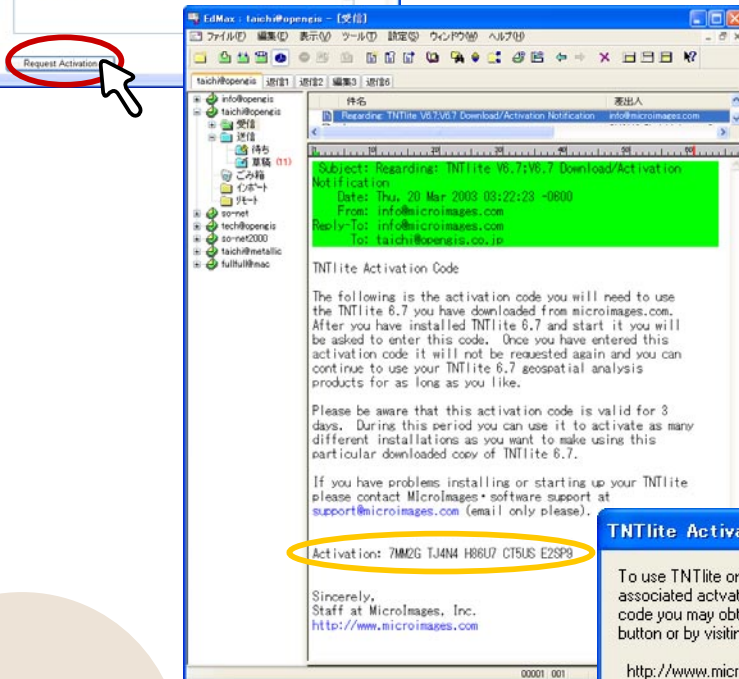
Request Activation

EdMax : taichi@opengis - [受信]

ファイル(F) 編集(E) 表示(V) ツール(T) 設定(S) ウィンドウ(W) ヘルプ(H)

taichi@opengis 送信1 送信2 編集3 送信6

info@opengis
taichi@opengis
受信
送信
待ち
草稿 (11)
ごみ箱
インポート
リモート
so-net
tech@opengis
so-net2000
taichi@metallic
fullfull@mac

件名 | 差出人
Regarding: TNTlite V6.7;V6.7 Download/Activation Notification | info@microimages.com

Subject: Regarding: TNTlite V6.7;V6.7 Download/Activation Notification
Date: Thu, 20 Mar 2003 03:22:23 -0600
From: info@microimages.com
Reply-To: info@microimages.com
To: taichi@opengis.co.jp

TNTlite Activation Code

The following is the activation code you will need to use the TNTlite 6.7 you have downloaded from microimages.com. After you have installed TNTlite 6.7 and start it you will be asked to enter this code. Once you have entered this activation code it will not be requested again and you can continue to use your TNTlite 6.7 geospatial analysis products for as long as you like.

Please be aware that this activation code is valid for 3 days. During this period you can use it to activate as many different installations as you want to make using this particular downloaded copy of TNTlite 6.7.

If you have problems installing or starting up your TNTlite please contact MIcroImages• software support at support@microimages.com (email only please).

Activation: 7MM2G TJ4N4 H86U7 CT5US E2SP9

Sincerely,
Staff at MicroImages, Inc.
http://www.microimages.com

00001 001

TNTlite Activa

To use TNTlite or
associated activat
code you may obt
button or by visitin

http://www.micr